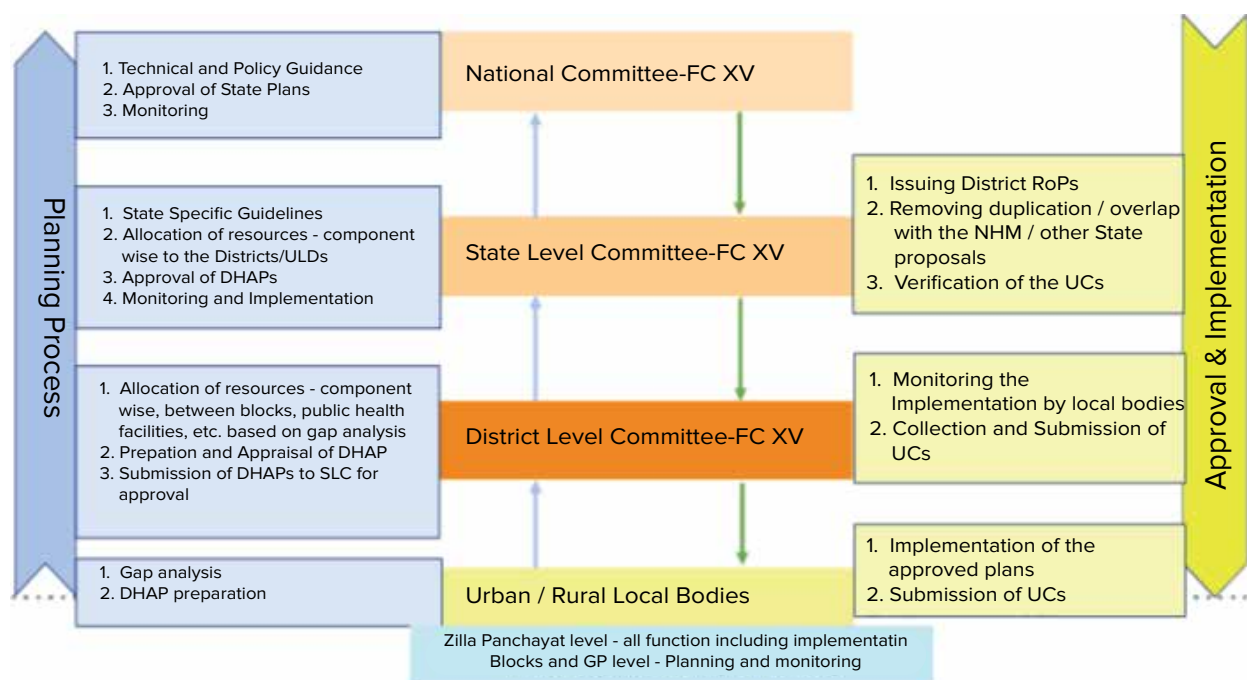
Planning Process

1. Technical and Policy Guidance
2. Approval of State Plans
3. Monitoring

National Committee-FC XV

1. State Specific Guidelines
2. Allocation of resources - component wise to the Districts/ULDs
3. Approval of DHAPs
4. Monitoring and Implementation

State Level Committee-FC XV

1. Issuing District RoPs
2. Removing duplication / overlap with the NHM / other State proposals
3. Verification of the UCs

1. Allocation of resources - component wise, between blocks, public health facilities, etc. based on gap analysis
2. Prepation and Appraisal of DHAP
3. Submission of DHAPs to SLC for approval

District Level Committee-FC XV

1. Monitoring the Implementation by local bodies
2. Collection and Submission of UCs

1. Gap analysis
2. DHAP preparation

Urban / Rural Local Bodies

1. Implementation of the approved plans
2. Submission of UCs

Approval & Implementation

Zilla Panchayat level - all function including implementatin
Blocks and GP level - Planning and monitoring